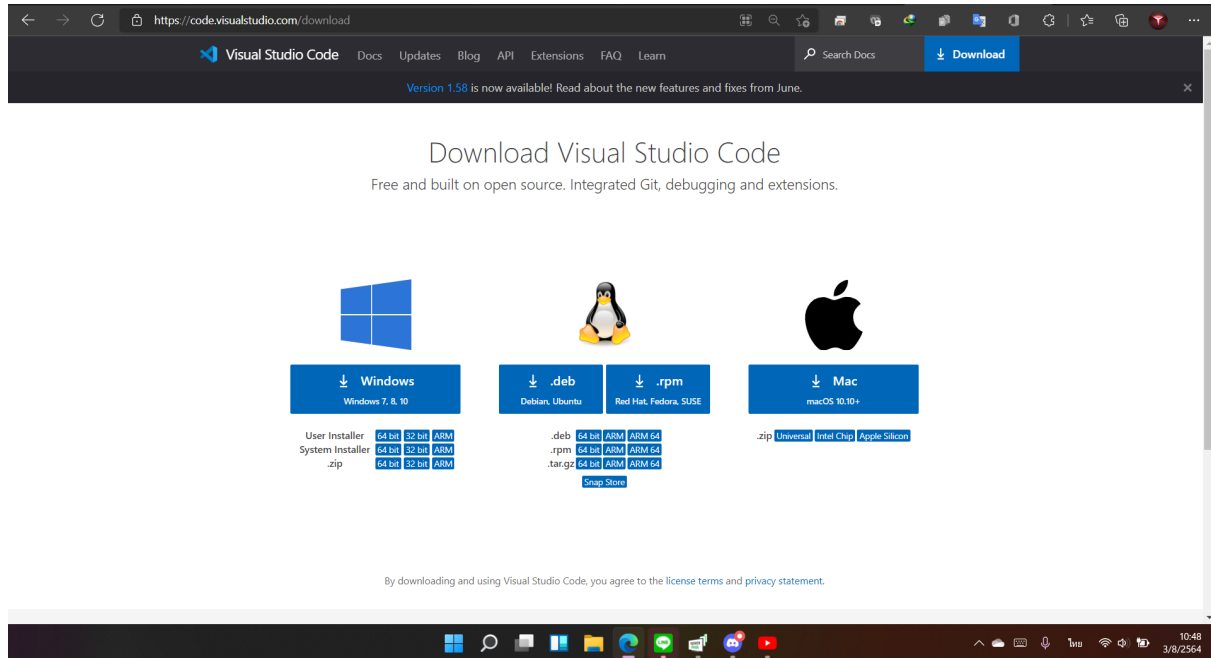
https://code.visualstudio.com/download

Visual Studio Code Docs Updates Blog API Extensions FAQ Learn
Search Docs
Download

Version 1.58 is now available! Read about the new features and fixes from June.

Download Visual Studio Code

Free and built on open source. Integrated Git, debugging and extensions.

Windows
Windows 7, 8, 10

.deb
Debian, Ubuntu

.rpm
Red Hat, Fedora, SUSE

Mac
macOS 10.10+

| | | | |
|---|---|---|---|
| User Installer | 64 bit | 32 bit | ARM |
| System Installer | 64 bit | 32 bit | ARM |
| .zip | 64 bit | 32 bit | ARM |

| | | | |
|---|---|---|---|
| .deb | 64 bit | ARM | ARM 64 |
| .rpm | 64 bit | ARM | ARM 64 |
| .tar.gz | 64 bit | ARM | ARM 64 |

Snap Store

.zip Universal Intel Chip Apple Silicon

By downloading and using Visual Studio Code, you agree to the license terms and privacy statement.

ไทย
10:48
3/8/2564